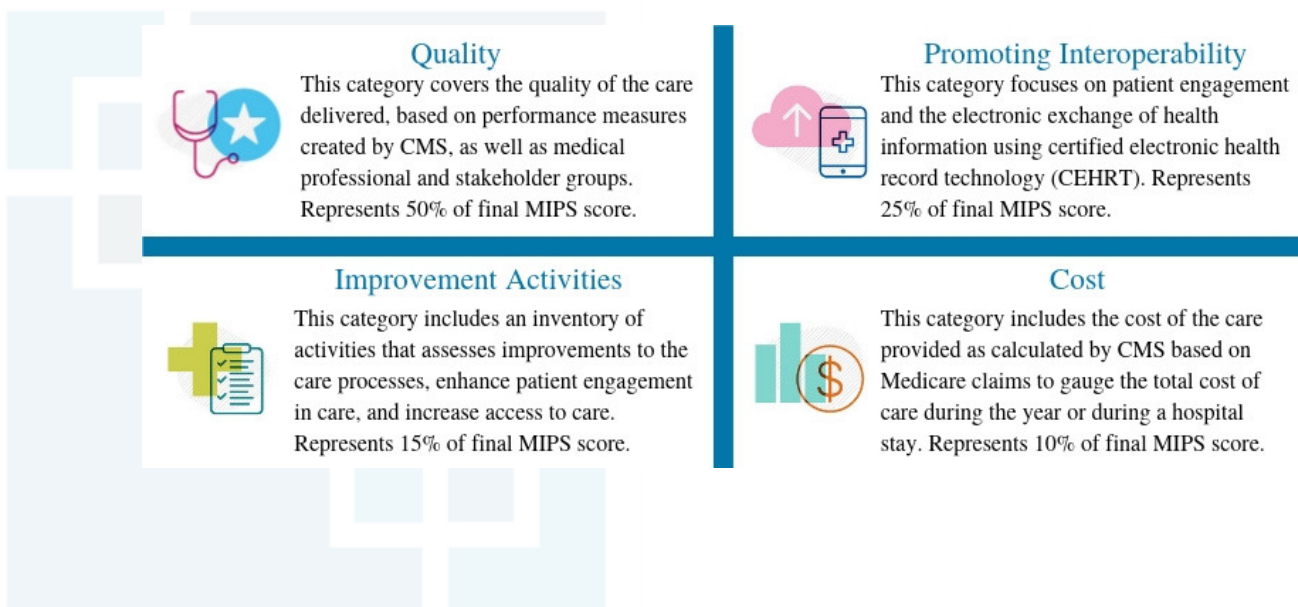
Quality

This category covers the quality of the care delivered, based on performance measures created by CMS, as well as medical professional and stakeholder groups. Represents 50% of final MIPS score.

Promoting Interoperability

This category focuses on patient engagement and the electronic exchange of health information using certified electronic health record technology (CEHRT). Represents 25% of final MIPS score.

Improvement Activities

This category includes an inventory of activities that assesses improvements to the care processes, enhance patient engagement in care, and increase access to care. Represents 15% of final MIPS score.

Cost

This category includes the cost of the care provided as calculated by CMS based on Medicare claims to gauge the total cost of care during the year or during a hospital stay. Represents 10% of final MIPS score.